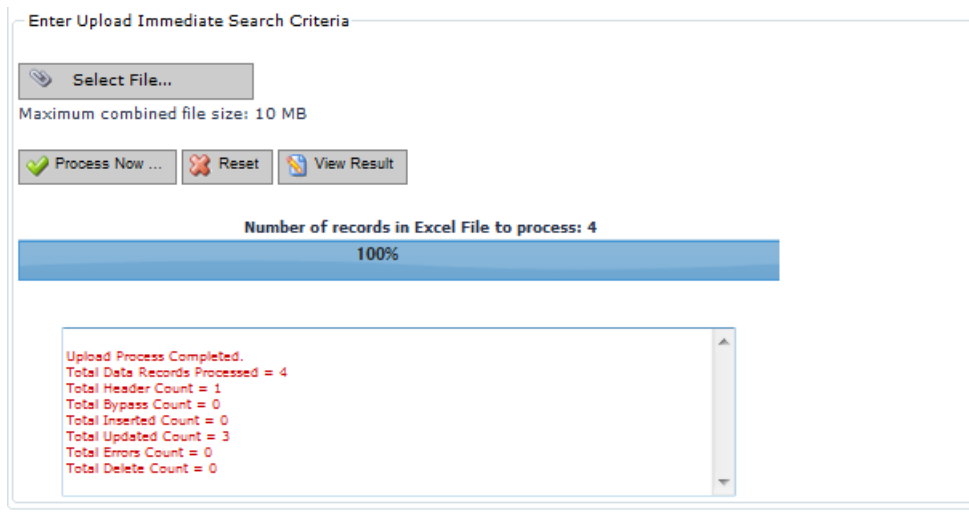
Enter Upload Immediate Search Criteria

Select File...

Maximum combined file size: 10 MB

Process Now ... Reset View Result

Number of records in Excel File to process: 4

100%

Upload Process Completed.
Total Data Records Processed = 4
Total Header Count = 1
Total Bypass Count = 0
Total Inserted Count = 0
Total Updated Count = 3
Total Errors Count = 0
Total Delete Count = 0